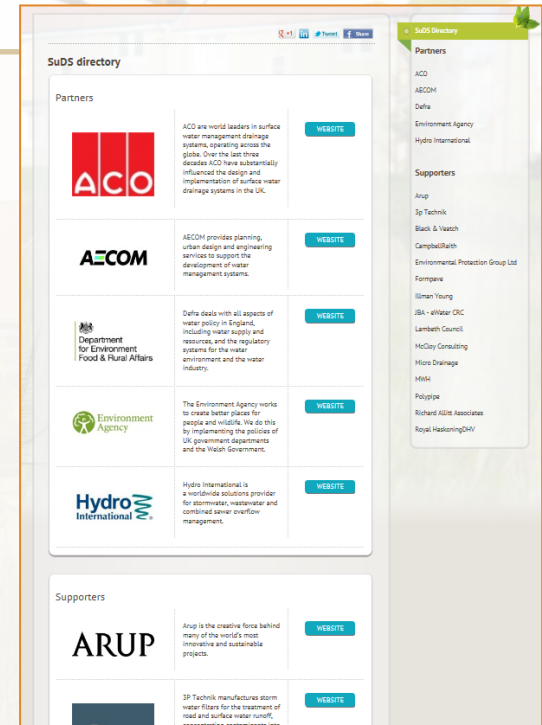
g+1 in Tweet f Share

SuDS directory

Partners

| | | |
|---|---|---|
| ACO | ACO are world leaders in surface water management drainage systems, operating across the globe. Over the last three decades ACO have substantially influenced the design and implementation of surface water drainage systems in the UK. | WEBSITE |
| AECOM | AECOM provides planning, urban design and engineering services to support the development of water management systems. | WEBSITE |
| Department for Environment Food & Rural Affairs | Defra deals with all aspects of water policy in England, including water supply and resources, and the regulatory systems for the water environment and the water industry. | WEBSITE |
| Environment Agency | The Environment Agency works to create better places for people and wildlife. We do this by implementing the policies of UK government departments and the Welsh Government. | WEBSITE |
| Hydro International | Hydro International is a worldwide solutions provider for stormwater, wastewater and combined sewer overflow management. | WEBSITE |

Supporters

| | | |
|---|---|---|
| ARUP | Arup is the creative force behind many of the world's most innovative and sustainable projects. | WEBSITE |
| | 3P Technik manufactures storm water filters for the treatment of road and surface water runoff, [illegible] | WEBSITE |

SuDS Directory

Partners

ACO
AECOM
Defra
Environment Agency
Hydro International

Supporters

Arup
3p Technik
Black & Veatch
CampbellReith
Environmental Protection Group Ltd
Formpave
Illman Young
JBA - eWater CRC
Lambeth Council
McCloy Consulting
Micro Drainage
MWH
Polypipe
Richard Allitt Associates
Royal HaskoningDHV